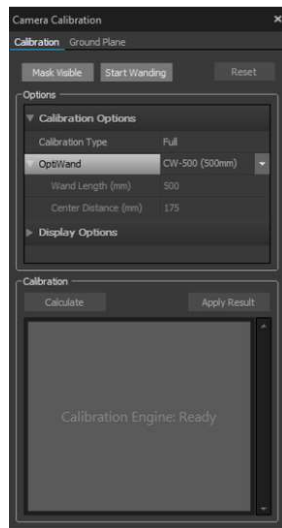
Camera Calibration ×

Calibration Ground Plane

Mask Visible Start Wanding Reset

Options

Calibration Options

Calibration Type Full

OptiWand CW-500 (500mm)

Wand Length (mm) 500

Center Distance (mm) 175

Display Options

Calibration

Calculate Apply Result

Calibration Engine: Ready